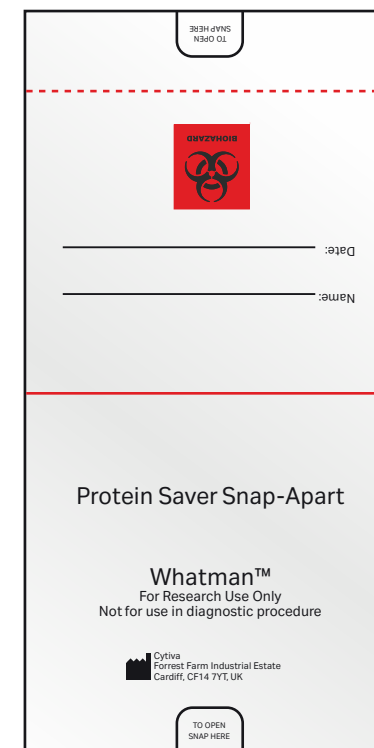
TO OPEN
SNAP HERE

BIOHAZARD

Date:

Name:

Protein Saver Snap-Apart

Whatman™
For Research Use Only
Not for use in diagnostic procedure

Cytiva
Forrest Farm Industrial Estate
Cardiff, CF14 7YT, UK

TO OPEN
SNAP HERE